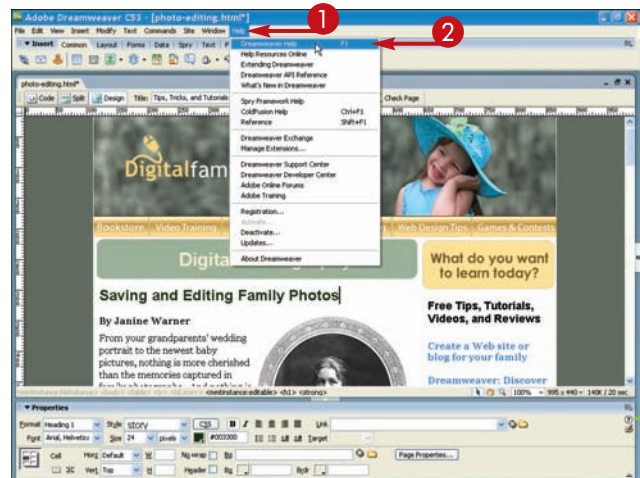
Adobe Dreamweaver CS3 - [photo-editing.html*]

File Edit View Insert Modify Text Commands Site Window Help

1

2

▼ Insert Common Layout Forms Data Spry Text F

photo-editing.html*

Code Split Design Title: Tips, Tricks, and Tutorials

Check Page

Dreamweaver Help F1
Help Resources Online
Extending Dreamweaver
Dreamweaver API Reference
What's New in Dreamweaver

Spry Framework Help
ColdFusion Help Ctrl+F1
Reference Shift+F1

Dreamweaver Exchange
Manage Extensions...

Dreamweaver Support Center
Dreamweaver Developer Center
Adobe Online Forums
Adobe Training

Registration...
Activate...
Deactivate...
Updates...

About Dreamweaver

Digitalfam

Bookstore Video Training Web Design Tips Games & Contests

Digita

What do you want to learn today?

Saving and Editing Family Photos

By Janine Warner

From your grandparents' wedding portrait to the newest baby pictures, nothing is more cherished than the memories captured in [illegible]

Free Tips, Tutorials, Videos, and Reviews

Create a Web site or blog for your family

Dreamweaver: Discover

<mmtinstance:fileinstance> <body> <table> <tr> <td> <mmtinstance:editable> <h1> <strong>

100% 995 x 440 14K / 20 sec

▼ Properties

Format Heading 1 Style story CSS B I Link
Font Arial, Helvetica Size 24 pixels #003300 Target

Cell Horz Default W No wrap Bg
Vert Top H Header Bg Brdr

Page Properties...